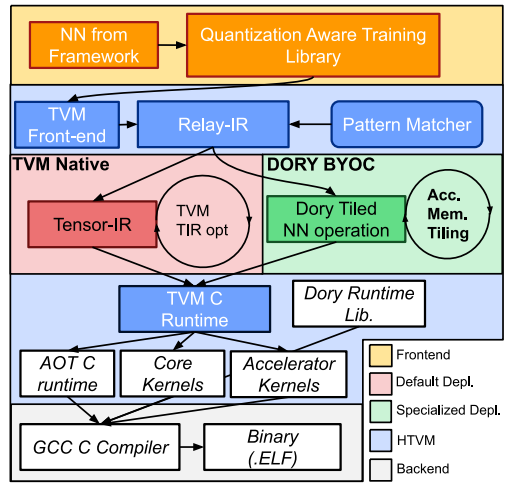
NN from Framework

Quantization Aware Training Library

TVM Front-end

Relay-IR

Pattern Matcher

TVM Native

DORY BYOC

Tensor-IR

TVM TIR opt

Dory Tiled NN operation

Acc. Mem. Tiling

TVM C Runtime

Dory Runtime Lib.

AOT C runtime

Core Kernels

Accelerator Kernels

GCC C Compiler

Binary (.ELF)

Frontend

Default Depl.

Specialized Depl.

HTVM

Backend